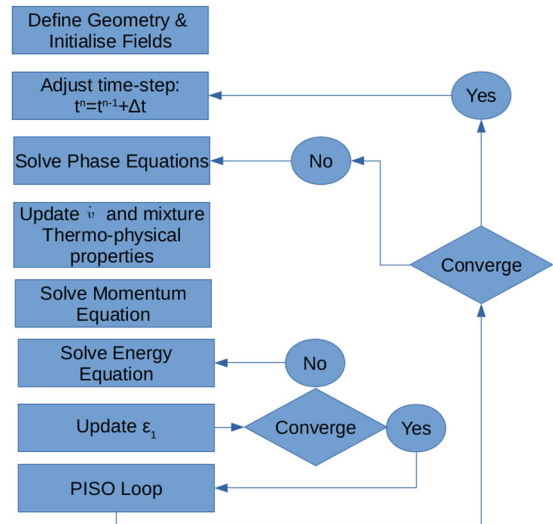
Define Geometry & Initialise Fields

Adjust time-step: $t^n=t^{n-1}+\Delta t$

Yes

Solve Phase Equations

No

Update $\dot{\upsilon}$ and mixture Thermo-physical properties

Converge

Solve Momentum Equation

Solve Energy Equation

No

Update $\varepsilon_1$

Converge

Yes

PISO Loop